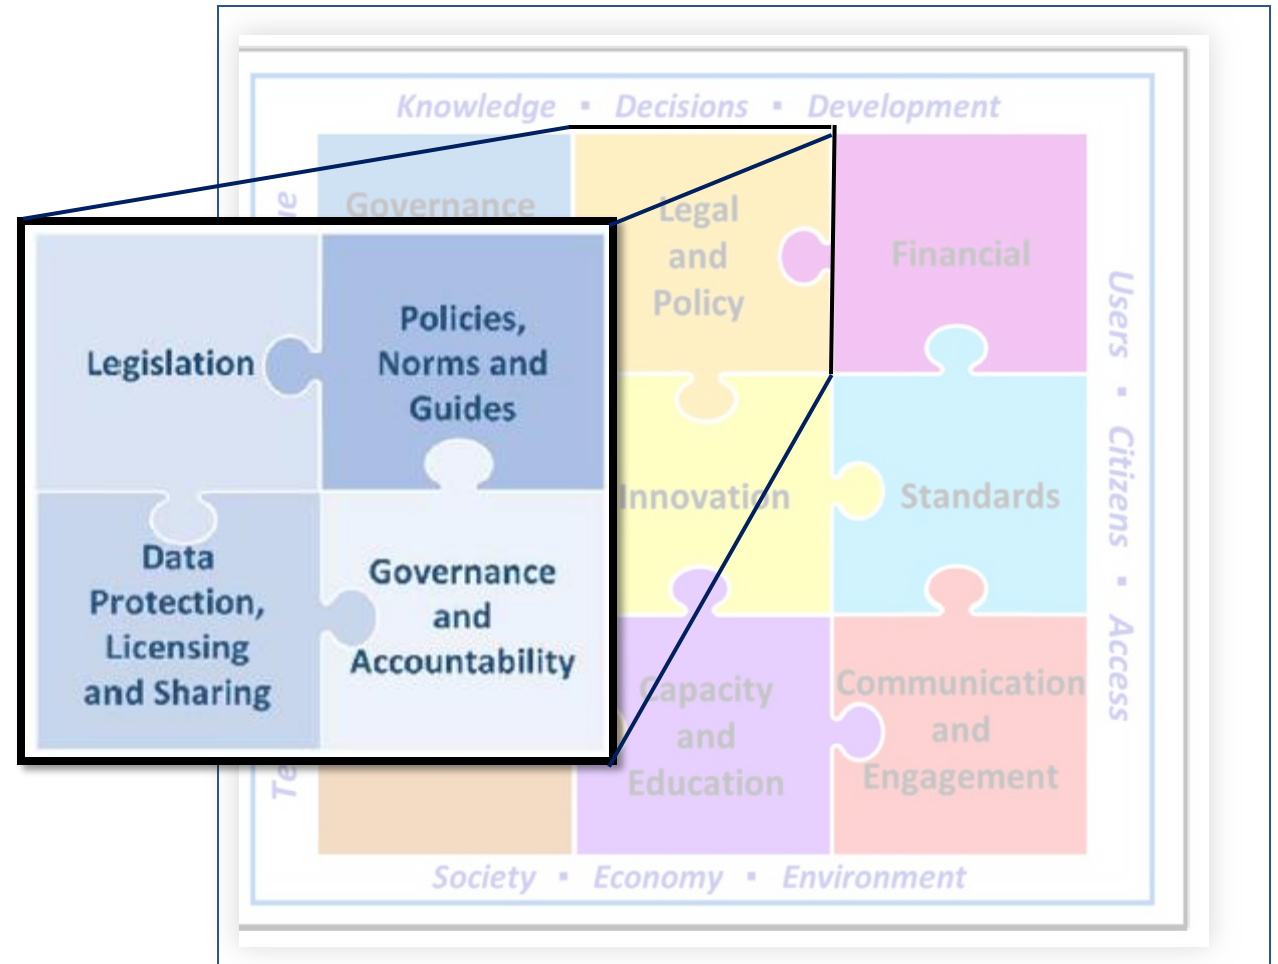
Knowledge ▪ Decisions ▪ Development

Governance

Legal and Policy

Financial

Legislation

Policies, Norms and Guides

Data Protection, Licensing and Sharing

Governance and Accountability

Innovation

Standards

Capacity and Education

Communication and Engagement

Users ▪ Citizens ▪ Access

Society ▪ Economy ▪ Environment

Te

e